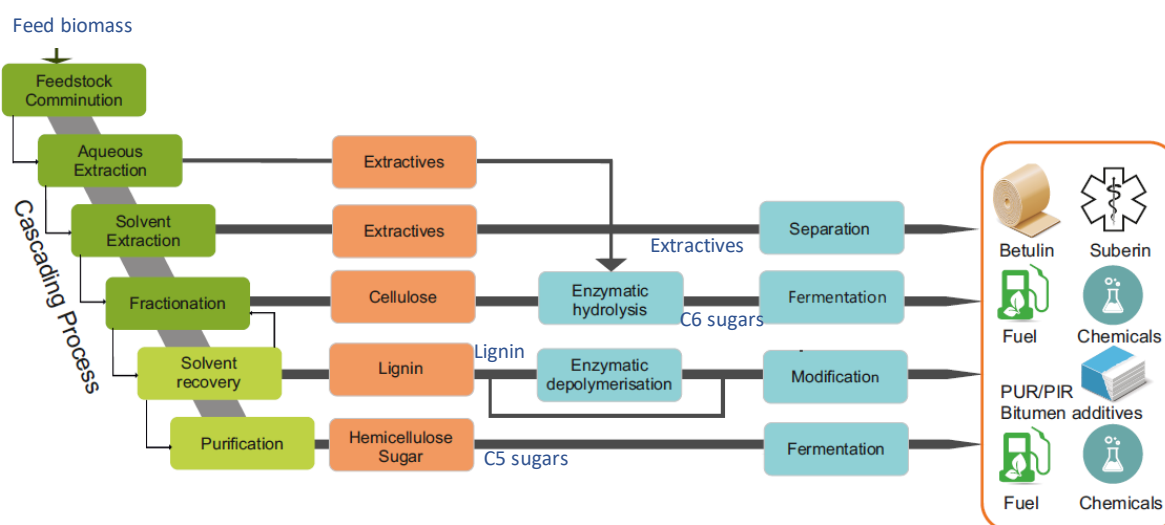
Feed biomass

Feedstock Comminution

Aqueous Extraction

Solvent Extraction

Fractionation

Solvent recovery

Purification

Cascading Process

Extractives

Extractives

Cellulose

Lignin

Hemicellulose Sugar

Extractives

Enzymatic hydrolysis

C6 sugars

Lignin

Enzymatic depolymerisation

C5 sugars

Separation

Fermentation

Modification

Fermentation

Betulin

Suberin

Fuel

Chemicals

PUR/PIR

Bitumen additives

Fuel

Chemicals